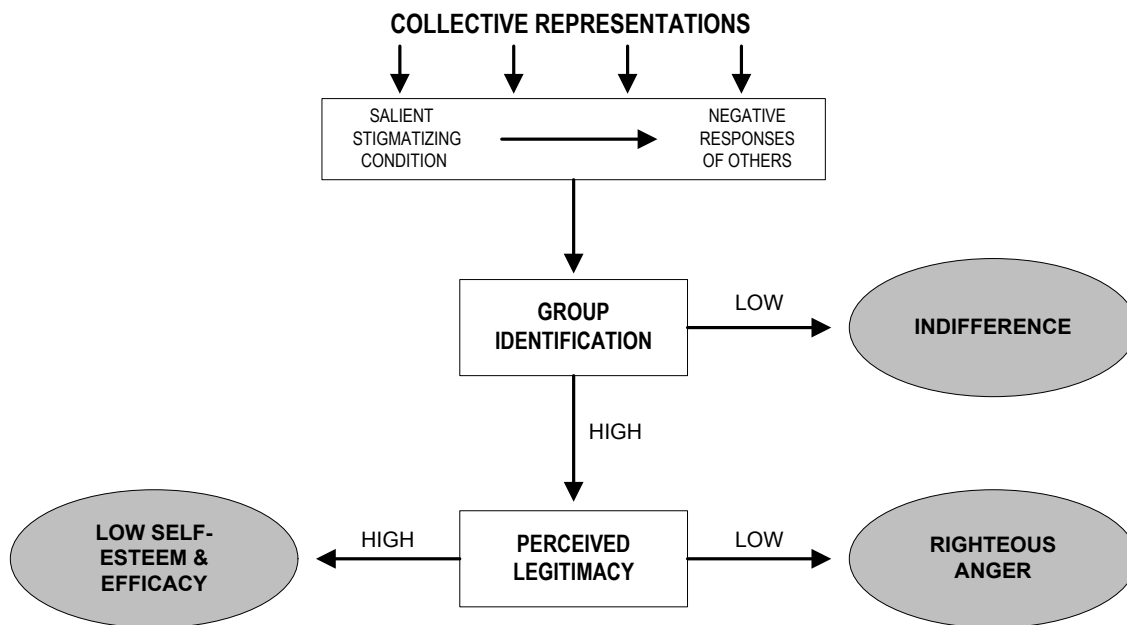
COLLECTIVE REPRESENTATIONS

SALIENT STIGMATIZING CONDITION

NEGATIVE RESPONSES OF OTHERS

GROUP IDENTIFICATION

LOW

INDIFFERENCE

HIGH

LOW SELF-ESTEEM & EFFICACY

HIGH

PERCEIVED LEGITIMACY

LOW

RIGHTEOUS ANGER